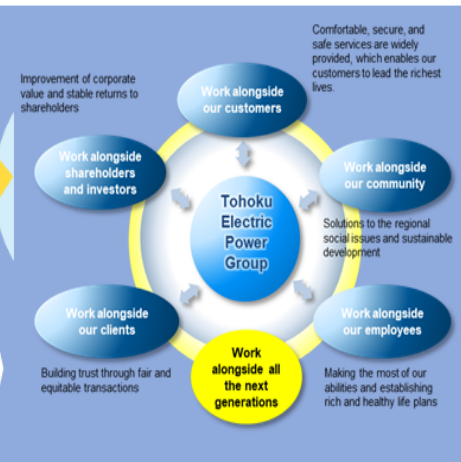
Comfortable, secure, and safe services are widely provided, which enables our customers to lead the richest lives.

Improvement of corporate value and stable returns to shareholders

Work alongside our customers

Work alongside shareholders and investors

Work alongside our community

Tohoku Electric Power Group

Solutions to the regional social issues and sustainable development

Work alongside our clients

Work alongside our employees

Work alongside all the next generations

Building trust through fair and equitable transactions

Making the most of our abilities and establishing rich and healthy life plans